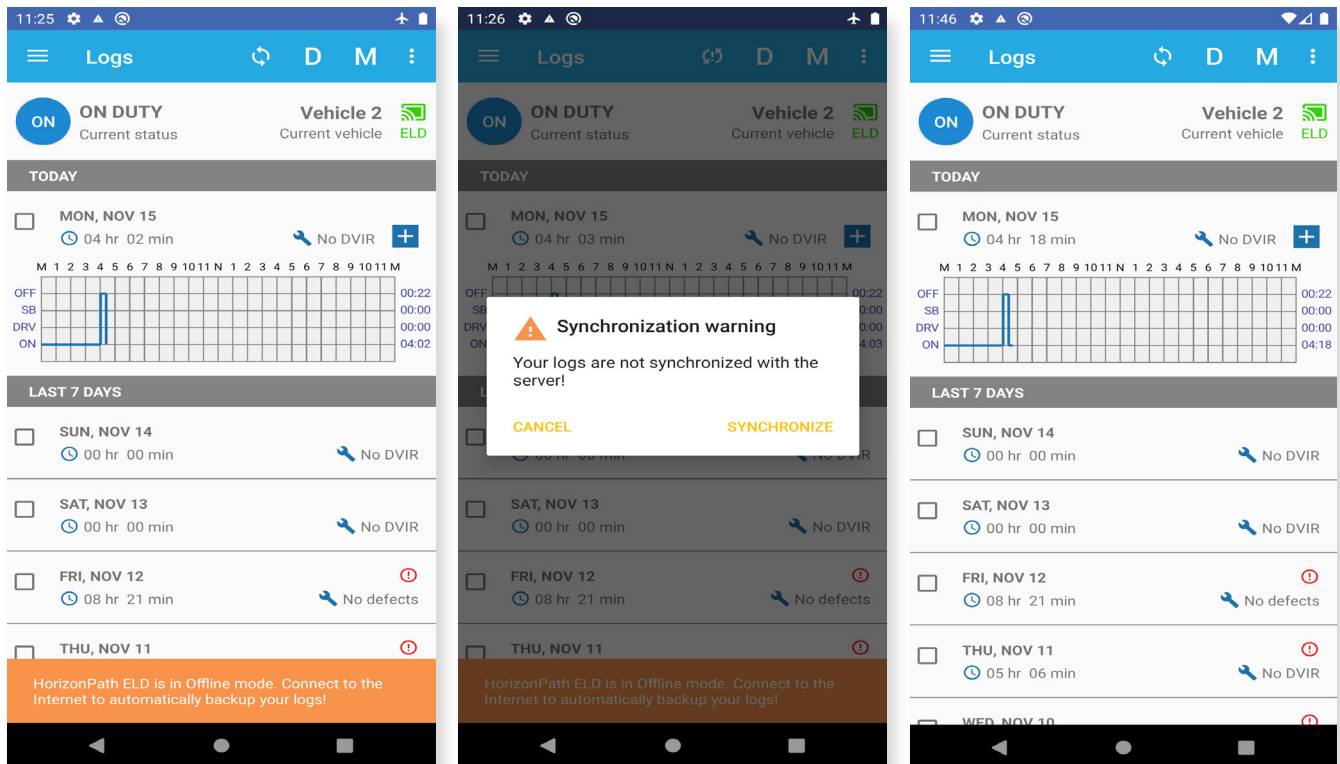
11:25

Logs D M

ON ON DUTY Current status Vehicle 2 Current vehicle ELD

TODAY

MON, NOV 15
04 hr 02 min No DVIR +

M 1 2 3 4 5 6 7 8 9 10 11 N 1 2 3 4 5 6 7 8 9 10 11 M
OFF 00:22
SB 00:00
DRV 00:00
ON 04:02

LAST 7 DAYS

SUN, NOV 14
00 hr 00 min No DVIR

SAT, NOV 13
00 hr 00 min No DVIR

FRI, NOV 12
08 hr 21 min No defects

THU, NOV 11

HorizonPath ELD is in Offline mode. Connect to the Internet to automatically backup your logs!

11:26

Logs D M

ON ON DUTY Current status Vehicle 2 Current vehicle ELD

TODAY

MON, NOV 15
04 hr 03 min No DVIR +

M 1 2 3 4 5 6 7 8 9 10 11 N 1 2 3 4 5 6 7 8 9 10 11 M
OFF 00:22
SB 00:00
DRV 00:00
ON 04:03

Synchronization warning
Your logs are not synchronized with the server!
CANCEL SYNCHRONIZE

SAT, NOV 13
00 hr 00 min No DVIR

FRI, NOV 12
08 hr 21 min No defects

THU, NOV 11

HorizonPath ELD is in Offline mode. Connect to the Internet to automatically backup your logs!

11:46

Logs D M

ON ON DUTY Current status Vehicle 2 Current vehicle ELD

TODAY

MON, NOV 15
04 hr 18 min No DVIR +

M 1 2 3 4 5 6 7 8 9 10 11 N 1 2 3 4 5 6 7 8 9 10 11 M
OFF 00:22
SB 00:00
DRV 00:00
ON 04:18

LAST 7 DAYS

SUN, NOV 14
00 hr 00 min No DVIR

SAT, NOV 13
00 hr 00 min No DVIR

FRI, NOV 12
08 hr 21 min No defects

THU, NOV 11
05 hr 06 min No DVIR

WED, NOV 10